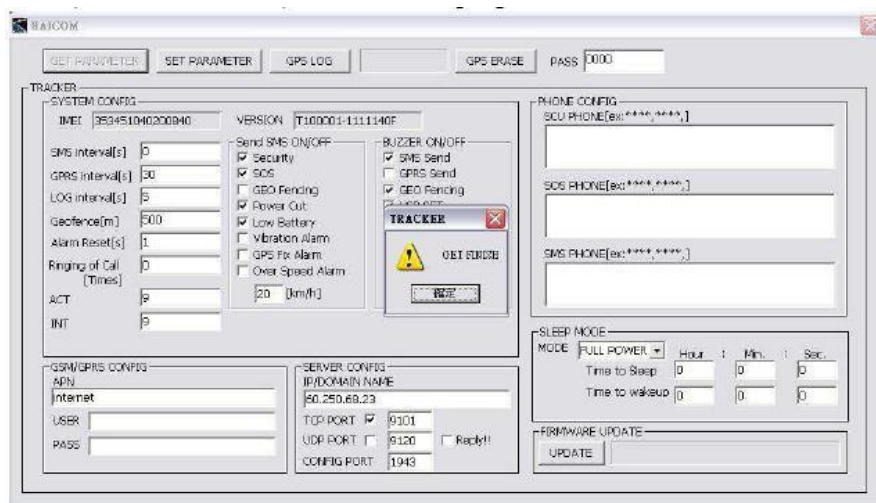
BAICOM

GET PARAMETER | SET PARAMETER | GPS LOG | GPS ERASE | PASS 0000

TRACKER

SYSTEM CONFIG

IMEI 353451040200840

VERSION T100001-1111140F

SMS interval[s] 0

GPRS interval[s] 30

LOG interval[s] 5

Geofence[m] 500

Alarm Reset[s] 1

Ringing of Call (Times) 0

ACT 9

INT 9

Send SMS ON/OFF

☑ Security

☑ SOS

☐ GEO Fencing

☑ Power Cut

☑ Low Battery

☐ Vibration Alarm

☐ GPS Fix Alarm

☐ Over Speed Alarm

20 [km/h]

BUZZER ON/OFF

☑ SMS Send

☐ GPRS Send

☑ GEO Fencing

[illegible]

TRACKER

GET FINISH

確定

PHONE CONFIG

SCU PHONE[ex:****,****,]

SOS PHONE[ex:****,****,]

SMS PHONE[ex:****,****,]

SLEEP MODE

MODE FULL POWER | Hour : Min. : Sec.

Time to Sleep 0 0 0

Time to wakeup 0 0 0

GSM/GPRS CONFIG

APN

internet

USER

PASS

SERVER CONFIG

IP/DOMAIN NAME

60.250.69.23

TCP PORT ☑ 9101

UDP PORT ☐ 9120 ☐ Reply!!

CONFIG PORT 1943

FIRMWARE UPDATE

UPDATE